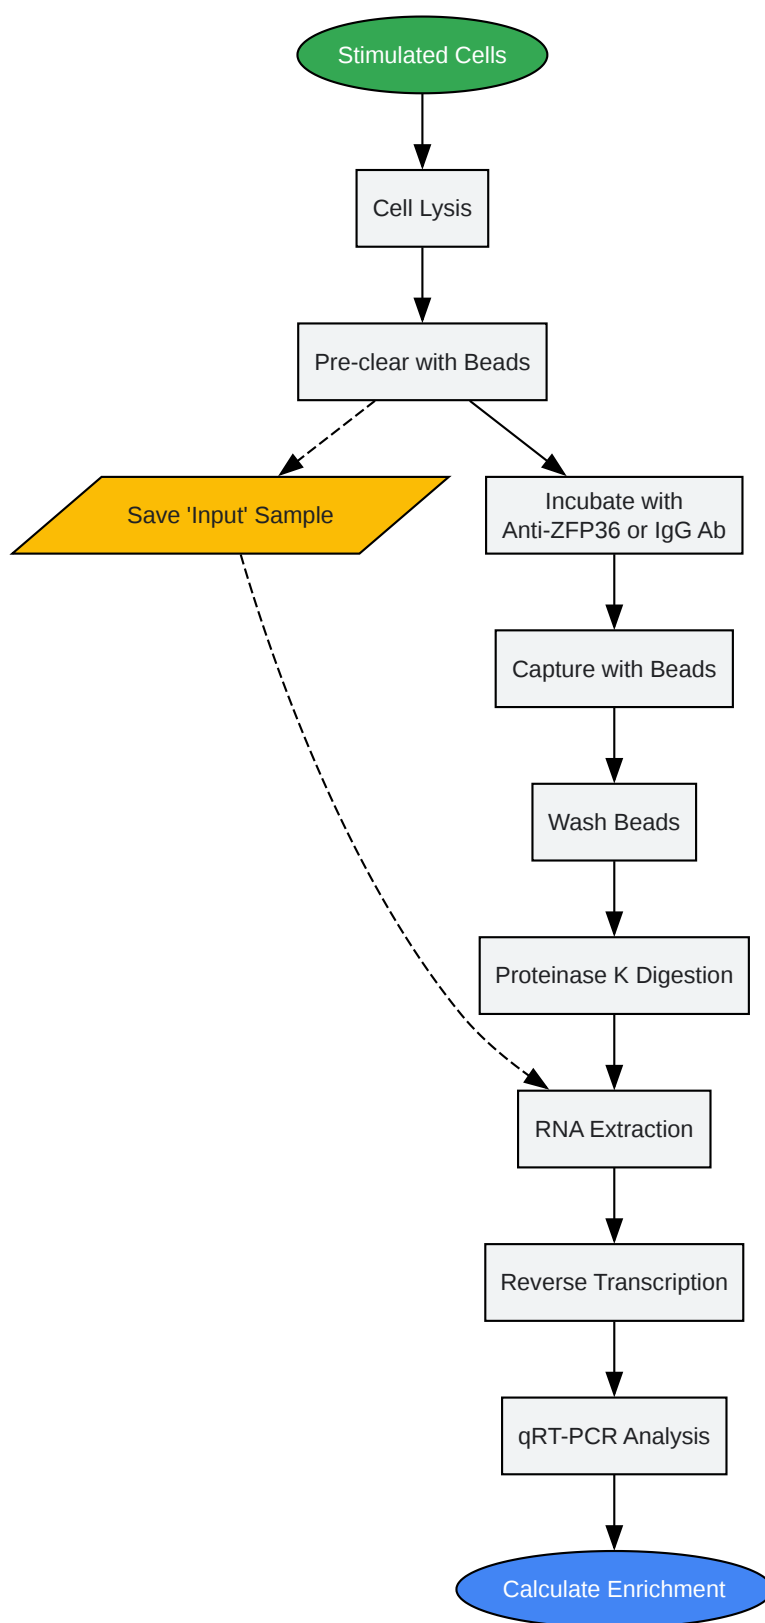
Stimulated Cells

Cell Lysis

Pre-clear with Beads

Save 'Input' Sample

Incubate with Anti-ZFP36 or IgG Ab

Capture with Beads

Wash Beads

Proteinase K Digestion

RNA Extraction

Reverse Transcription

qRT-PCR Analysis

Calculate Enrichment